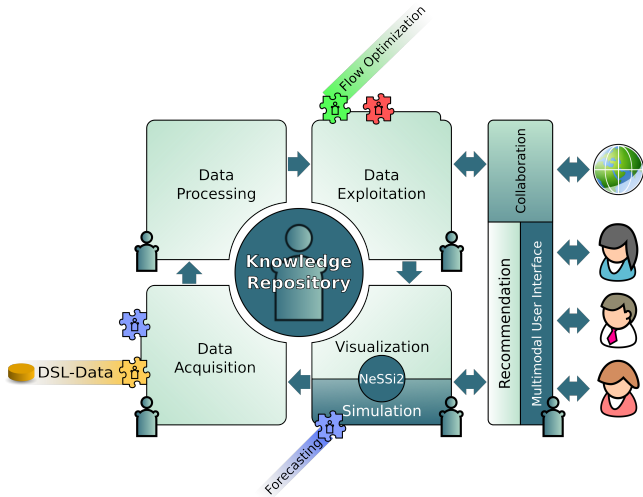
Flow Optimization

Data Processing

Data Exploitation

Collaboration

Knowledge Repository

Recommendation

Multimodal User Interface

Data Acquisition

DSL-Data

Visualization

NeSSi2

Simulation

Forecasting